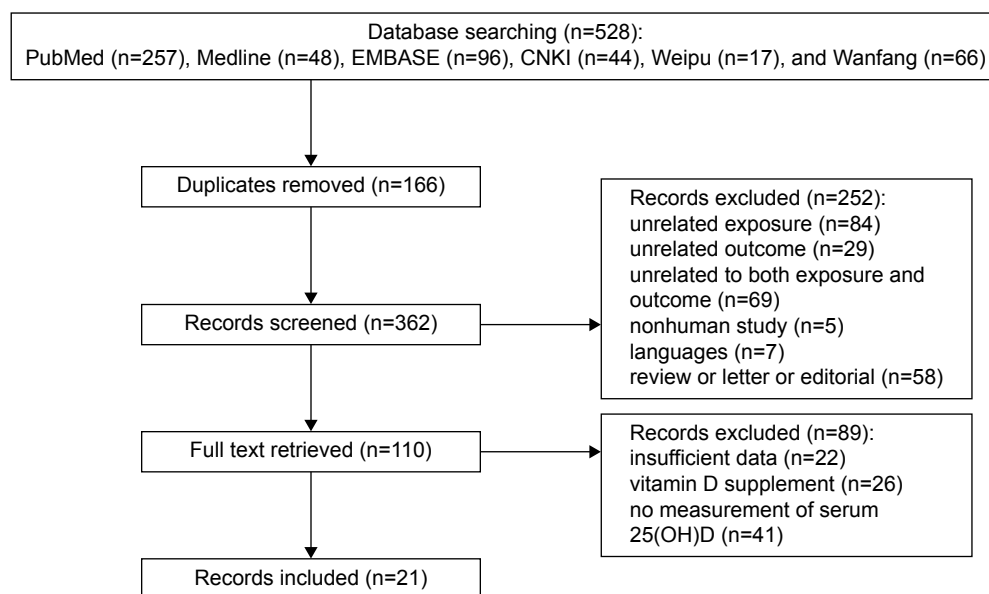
Database searching (n=528):
PubMed (n=257), Medline (n=48), EMBASE (n=96), CNKI (n=44), Weipu (n=17), and Wanfang (n=66)

Duplicates removed (n=166)

Records excluded (n=252):
unrelated exposure (n=84)
unrelated outcome (n=29)
unrelated to both exposure and outcome (n=69)
nonhuman study (n=5)
languages (n=7)
review or letter or editorial (n=58)

Records screened (n=362)

Full text retrieved (n=110)

Records excluded (n=89):
insufficient data (n=22)
vitamin D supplement (n=26)
no measurement of serum 25(OH)D (n=41)

Records included (n=21)